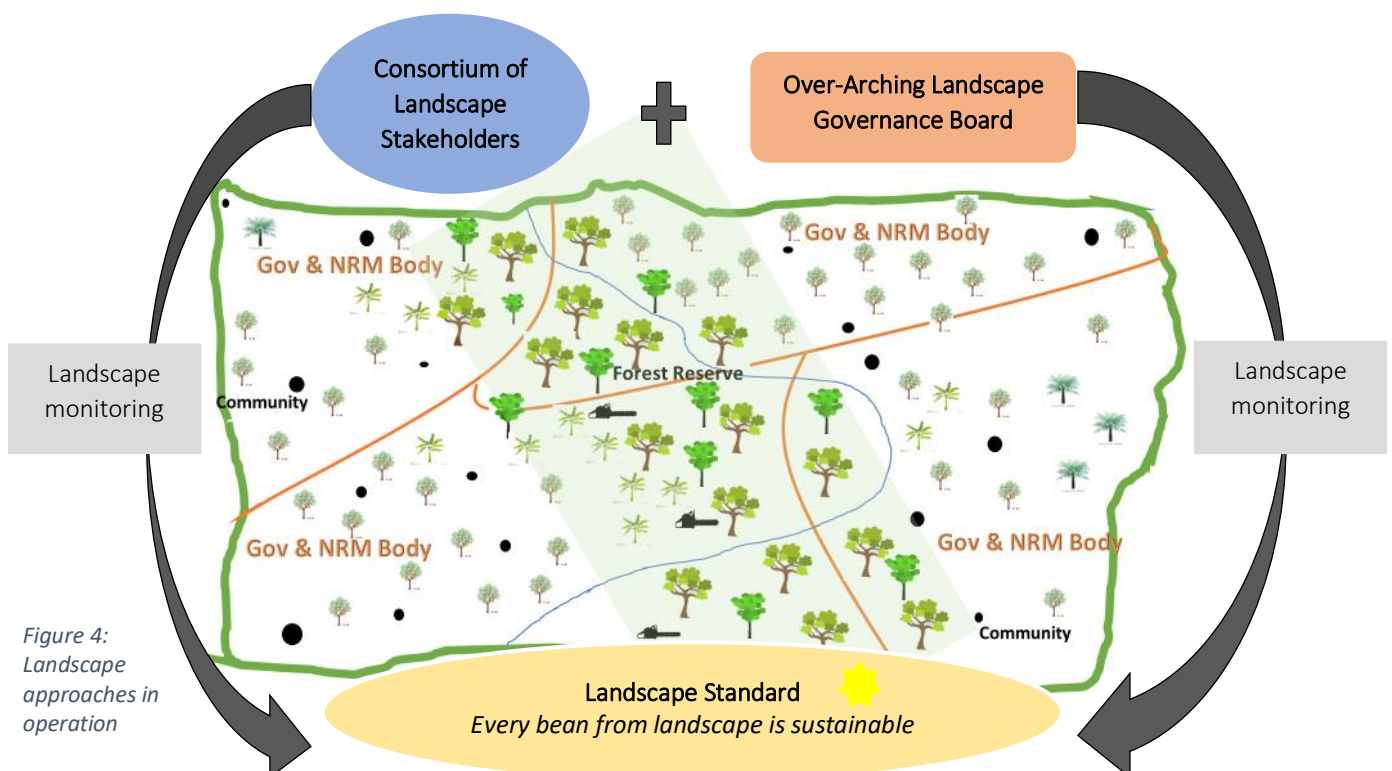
Consortium of Landscape Stakeholders

Over-Arching Landscape Governance Board

Gov & NRM Body

Gov & NRM Body

Landscape monitoring

Forest Reserve

Community

Landscape monitoring

Gov & NRM Body

Gov & NRM Body

Community

Figure 4: Landscape approaches in operation

Landscape Standard
*Every bean from landscape is sustainable*